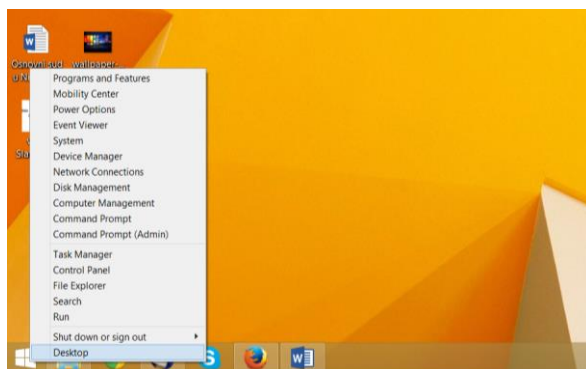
Osnovni sud u N
wallpaper-
Sla

Programs and Features
Mobility Center
Power Options
Event Viewer
System
Device Manager
Network Connections
Disk Management
Computer Management
Command Prompt
Command Prompt (Admin)

Task Manager
Control Panel
File Explorer
Search
Run

Shut down or sign out
Desktop